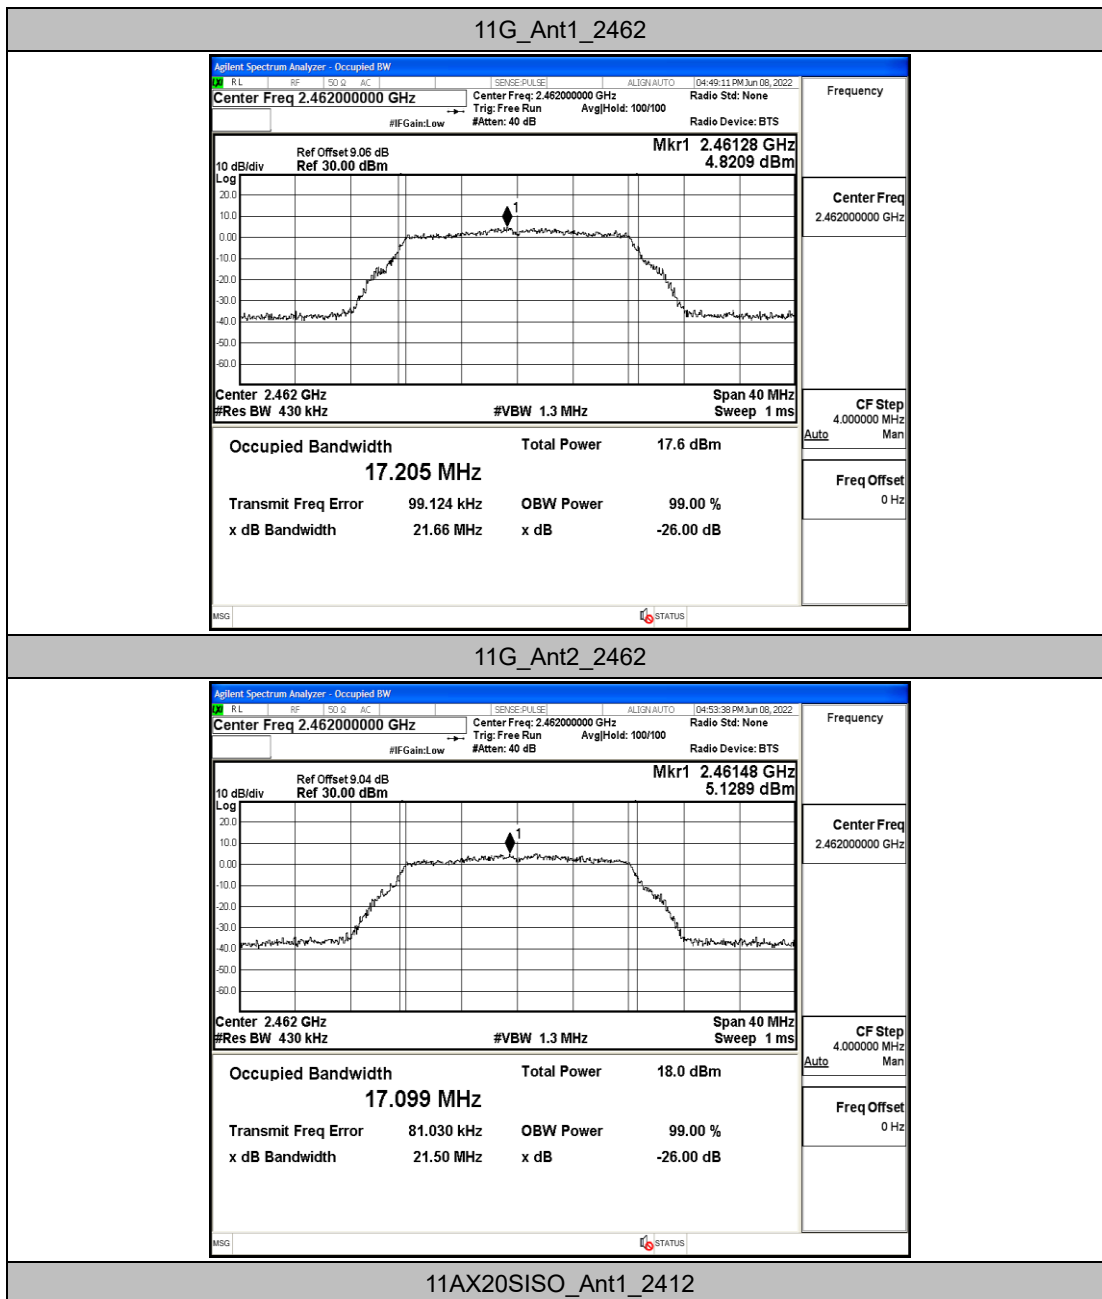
11G_Ant1_2462

Agilent Spectrum Analyzer - Occupied BW
RL RF 50 Ω AC SENSE:PULSE ALIGN AUTO 04:49:11 PM Jun 08, 2022
Center Freq 2.462000000 GHz
Center Freq: 2.462000000 GHz
Trig: Free Run Avg|Hold: 100/100
#IFGain:Low #Atten: 40 dB
Radio Std: None
Radio Device: BTS
Frequency

Ref Offset 9.06 dB
10 dB/div Ref 30.00 dBm
Log
Mkr1 2.46128 GHz
4.8209 dBm
20.0
10.0
0.00
-10.0
-20.0
-30.0
-40.0
-50.0
-60.0
1
Center 2.462 GHz
#Res BW 430 kHz
#VBW 1.3 MHz
Span 40 MHz
Sweep 1 ms

Center Freq
2.462000000 GHz

CF Step
4.000000 MHz
Auto Man

Freq Offset
0 Hz

| Occupied Bandwidth | | Total Power | 17.6 dBm |
|---|---|---|---|
| 17.205 MHz | | | |
| Transmit Freq Error | 99.124 kHz | OBW Power | 99.00 % |
| x dB Bandwidth | 21.66 MHz | x dB | -26.00 dB |

MSG STATUS

11G_Ant2_2462

Agilent Spectrum Analyzer - Occupied BW
RL RF 50 Ω AC SENSE:PULSE ALIGN AUTO 04:53:38 PM Jun 08, 2022
Center Freq 2.462000000 GHz
Center Freq: 2.462000000 GHz
Trig: Free Run Avg|Hold: 100/100
#IFGain:Low #Atten: 40 dB
Radio Std: None
Radio Device: BTS
Frequency

Ref Offset 9.04 dB
10 dB/div Ref 30.00 dBm
Log
Mkr1 2.46148 GHz
5.1289 dBm
20.0
10.0
0.00
-10.0
-20.0
-30.0
-40.0
-50.0
-60.0
1
Center 2.462 GHz
#Res BW 430 kHz
#VBW 1.3 MHz
Span 40 MHz
Sweep 1 ms

Center Freq
2.462000000 GHz

CF Step
4.000000 MHz
Auto Man

Freq Offset
0 Hz

| Occupied Bandwidth | | Total Power | 18.0 dBm |
|---|---|---|---|
| 17.099 MHz | | | |
| Transmit Freq Error | 81.030 kHz | OBW Power | 99.00 % |
| x dB Bandwidth | 21.50 MHz | x dB | -26.00 dB |

MSG STATUS

11AX20SISO_Ant1_2412